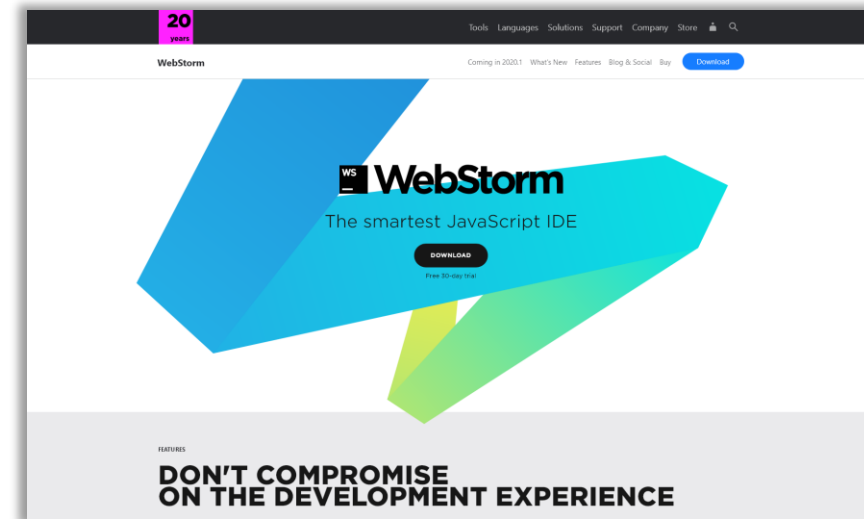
20 years

Tools Languages Solutions Support Company Store

WebStorm

Coming in 2020.1 What's New Features Blog & Social Buy Download

WS

WebStorm

The smartest JavaScript IDE

DOWNLOAD

Free 30-day trial

FEATURES

DON'T COMPROMISE ON THE DEVELOPMENT EXPERIENCE